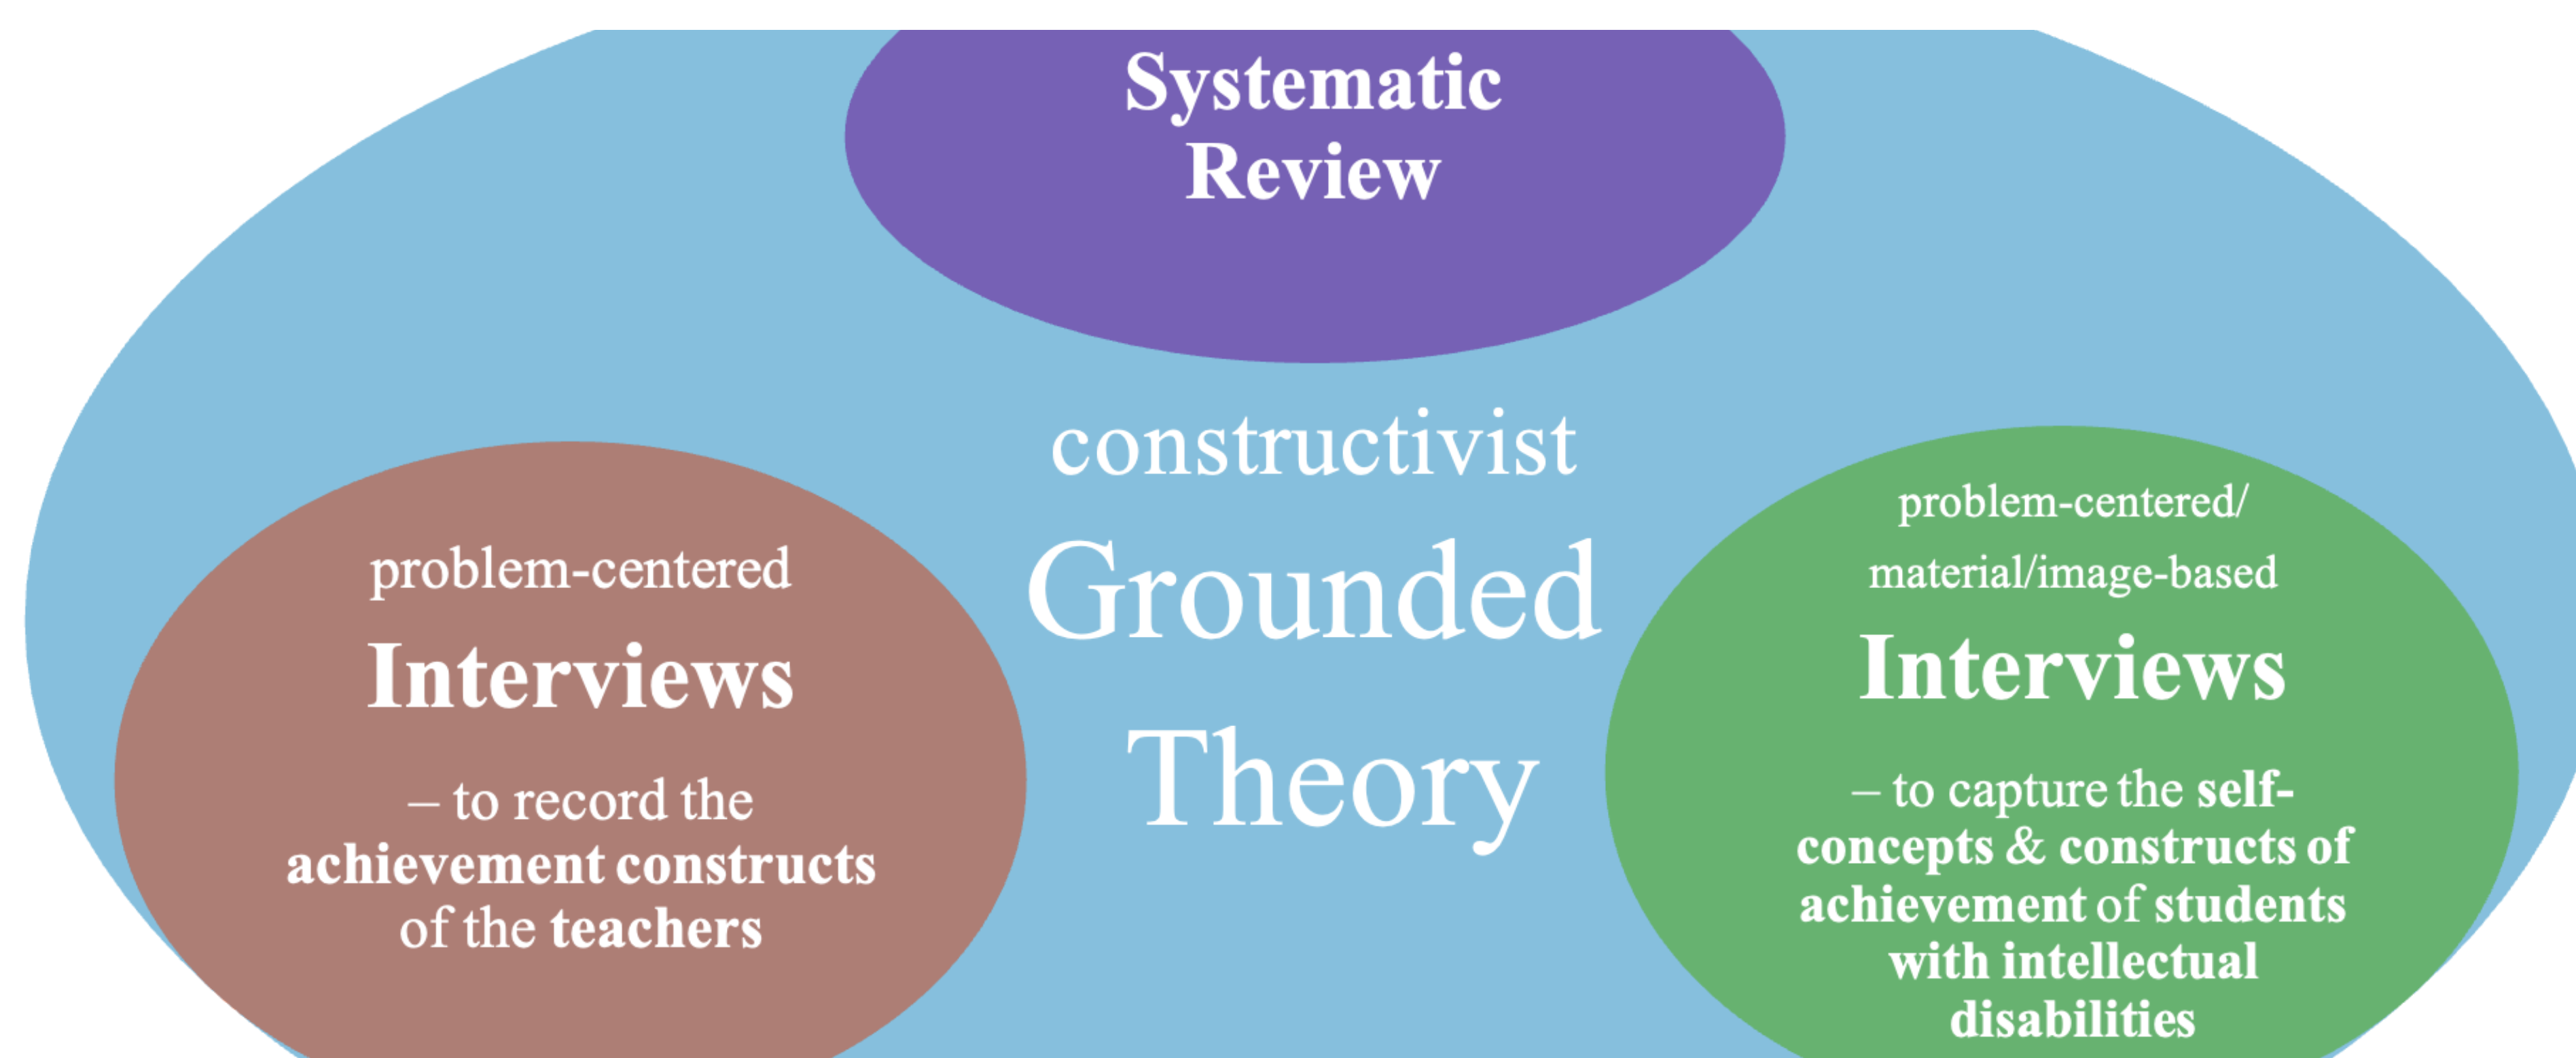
Systematic Review

constructivist Grounded Theory

problem-centered Interviews

– to record the achievement constructs of the teachers

problem-centered/ material/image-based Interviews

– to capture the self-concepts & constructs of achievement of students with intellectual disabilities